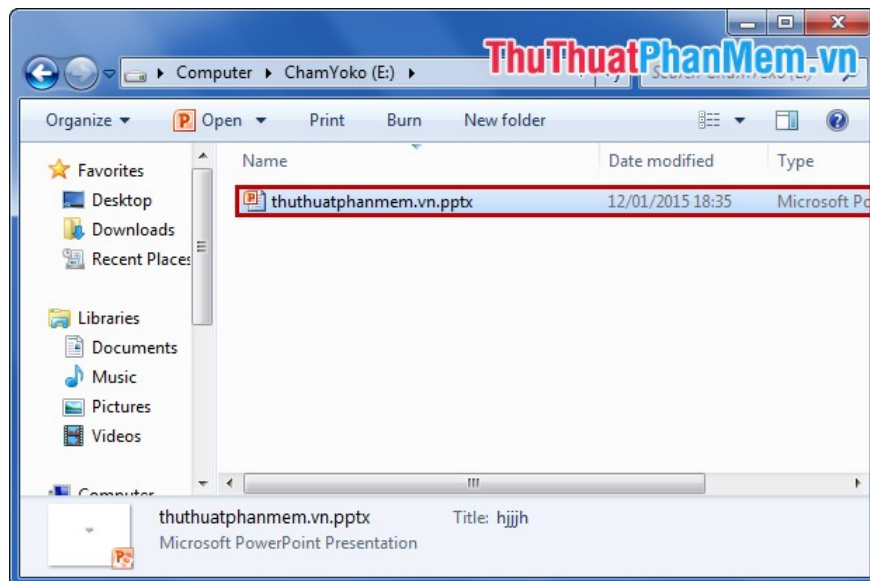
ThuThuatPhanMem.vn

Computer ▸ ChamYoko (E:) ▸

Search ChamYoko (E:)

Organize ▾ Open ▾ Print Burn New folder

Favorites
Desktop
Downloads
Recent Places

Libraries
Documents
Music
Pictures
Videos

Computer

| Name | Date modified | Type |
|---|---|---|
| thuthuatphanmem.vn.pptx | 12/01/2015 18:35 | Microsoft Po |

thuthuatphanmem.vn.pptx Title: hjjjh
Microsoft PowerPoint Presentation